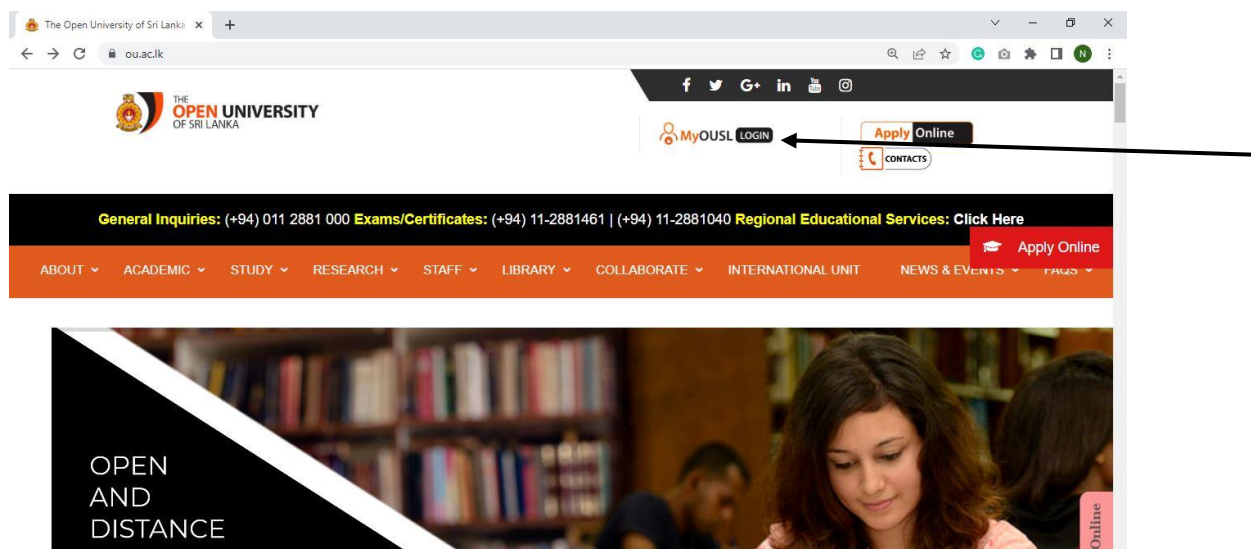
The Open University of Sri Lanka ×

ou.ac.lk

THE OPEN UNIVERSITY OF SRI LANKA

MyOUSL LOGIN

Apply Online

CONTACTS

General Inquiries: (+94) 011 2881 000 Exams/Certificates: (+94) 11-2881461 | (+94) 11-2881040 Regional Educational Services: Click Here

Apply Online

ABOUT ACADEMIC STUDY RESEARCH STAFF LIBRARY COLLABORATE INTERNATIONAL UNIT NEWS & EVENTS FAQS

OPEN AND DISTANCE

Online